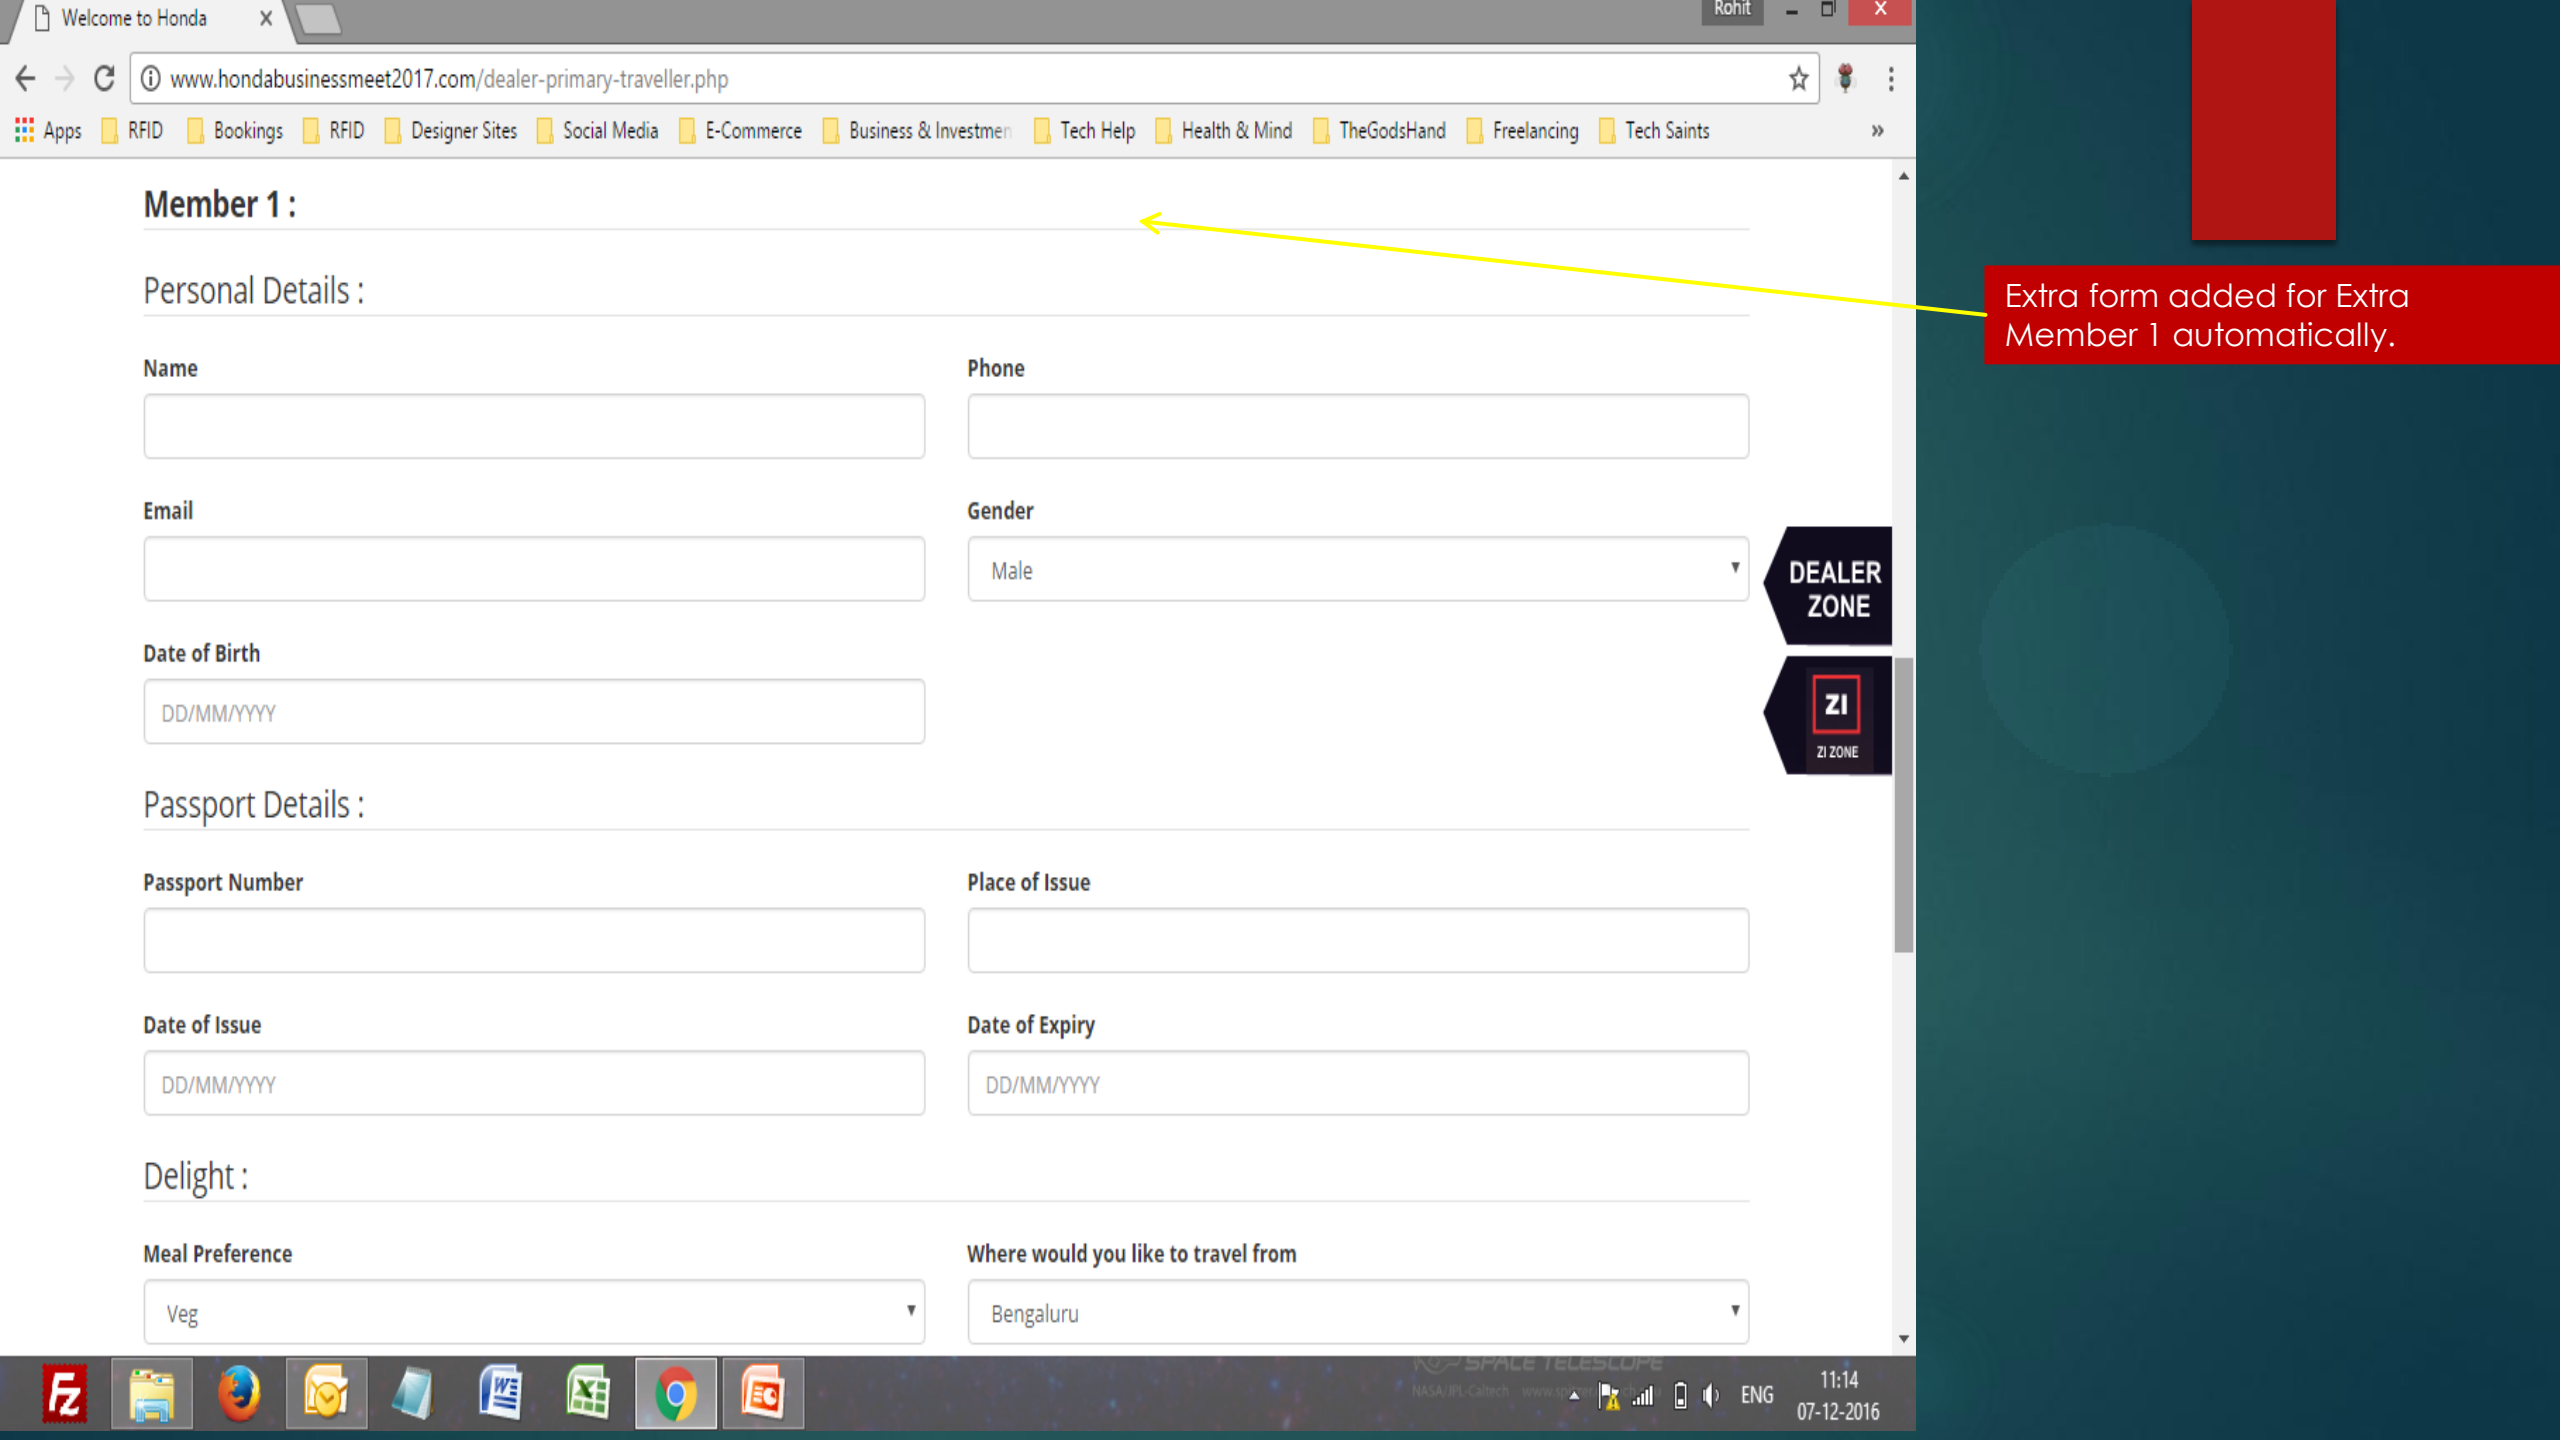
Welcome to Honda

Rohit

www.hondabusinessmeet2017.com/dealer-primary-traveller.php

Apps RFID Bookings RFID Designer Sites Social Media E-Commerce Business & Investmen Tech Help Health & Mind TheGodsHand Freelancing Tech Saints

Member 1 :

Personal Details :

Name

Phone

Email

Gender

Male

Date of Birth

DD/MM/YYYY

Passport Details :

Passport Number

Place of Issue

Date of Issue

DD/MM/YYYY

Date of Expiry

DD/MM/YYYY

Delight :

Meal Preference

Veg

Where would you like to travel from

Bengaluru

DEALER ZONE

ZI

ZI ZONE

Extra form added for Extra Member 1 automatically.

ENG

11:14

07-12-2016